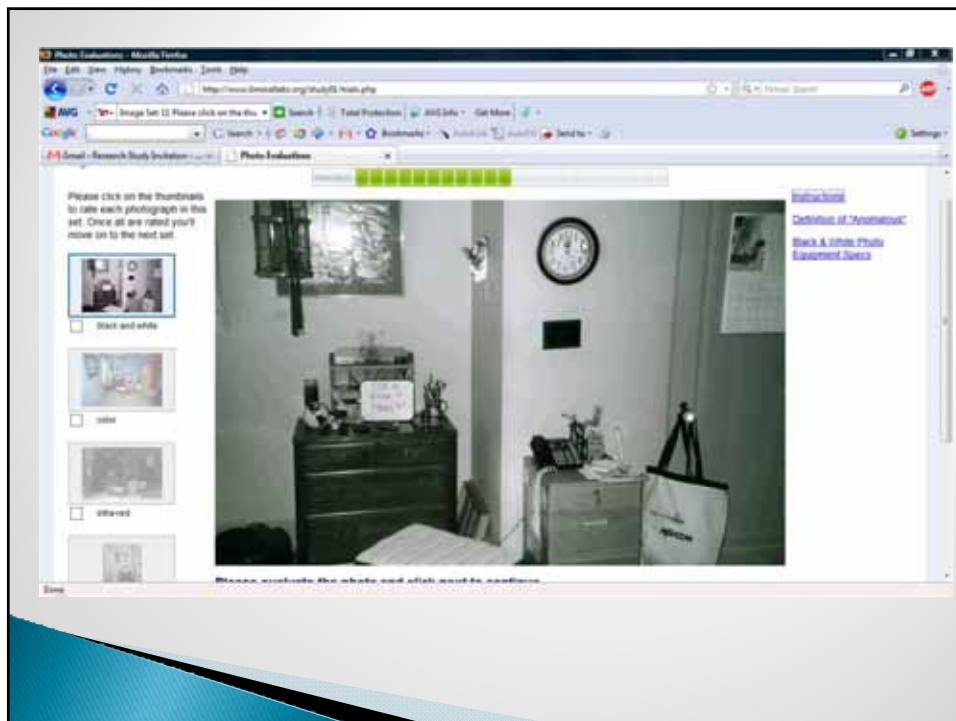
Photo Evaluations - Mozilla Firefox

File Edit View History Bookmarks Tools Help

http://www.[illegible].org/study/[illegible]/trials.php

AVG Image Set 11 Please click on the thu Search Total Protection AVG Info Get More

Google Search Bookmarks Send to Settings

Gmail - Research Study Invitation Photo Evaluations

Please click on the thumbnails to rate each photograph in this set. Once all are rated you'll move on to the next set.

black and white

color

infrared

Instructions

Definition of "Anomalous"

Black & White Photo Equipment Specs

Please evaluate the photo and click next to continue

Done